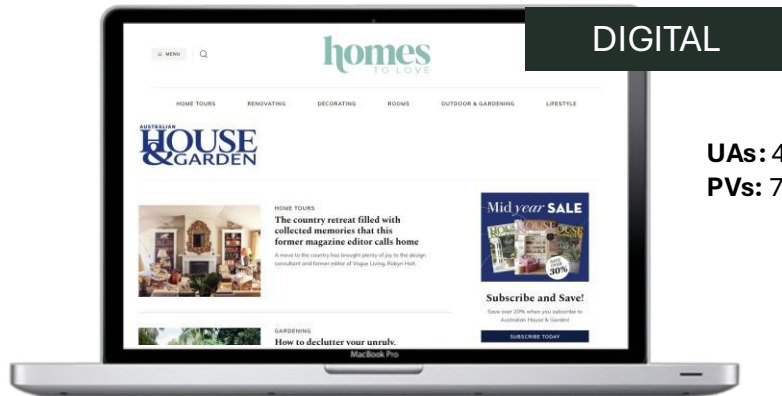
DIGITAL

MENU

homes TO LOVE

HOME TOURS RENOVATING DECORATING ROOMS OUTDOOR & GARDENING LIFESTYLE

AUSTRALIAN HOUSE & GARDEN

HOME TOURS

The country retreat filled with collected memories that this former magazine editor calls home

A move to the country has brought plenty of joy to the design consultant and former editor of Vogue Living, Robyn Holt.

GARDENING

How to declutter your unruly

Mid year SALE

SAVE OVER 30%

Subscribe and Save!

Save over 20% when you subscribe to Australian House & Garden

SUBSCRIBE TODAY

MacBook Pro

UAs: 4

PVs: 7